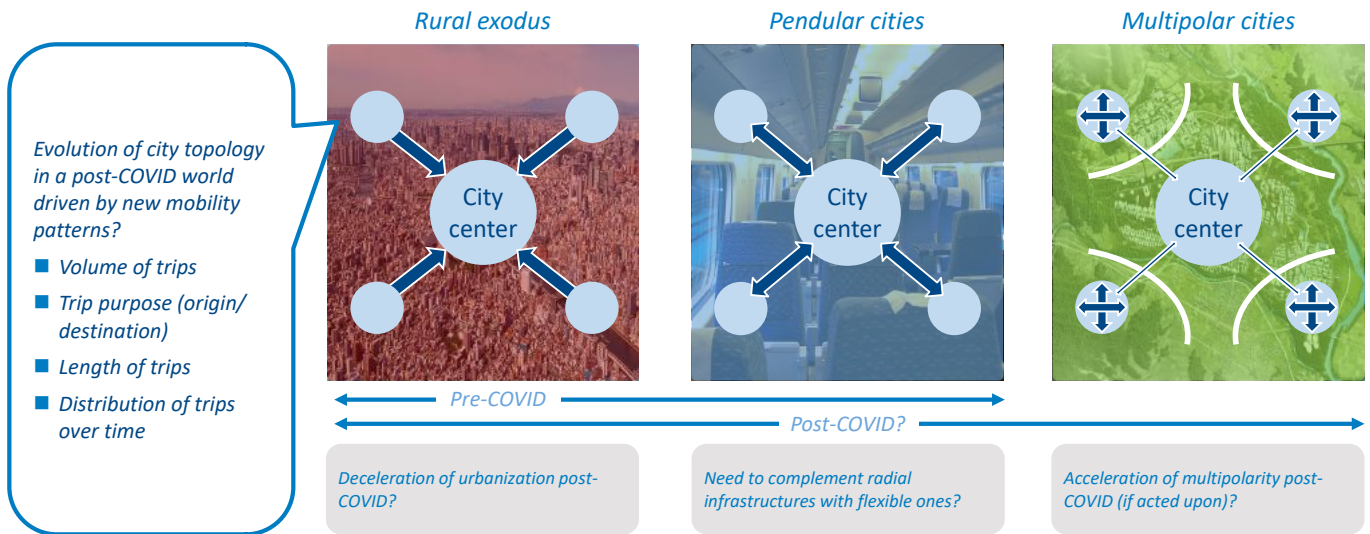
Evolution of city topology in a post-COVID world driven by new mobility patterns?

- Volume of trips
- Trip purpose (origin/ destination)
- Length of trips
- Distribution of trips over time

Rural exodus

City center

Pendular cities

City center

Multipolar cities

City center

Pre-COVID

Post-COVID?

Deceleration of urbanization post-COVID?

Need to complement radial infrastructures with flexible ones?

Acceleration of multipolarity post-COVID (if acted upon)?